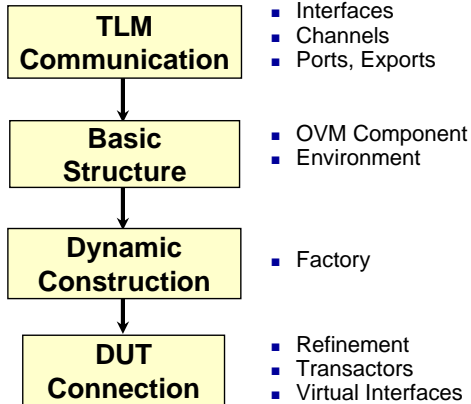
TLM Communication

- Interfaces
- Channels
- Ports, Exports

Basic Structure

- OVM Component
- Environment

Dynamic Construction

- Factory

DUT Connection

- Refinement
- Transactors
- Virtual Interfaces